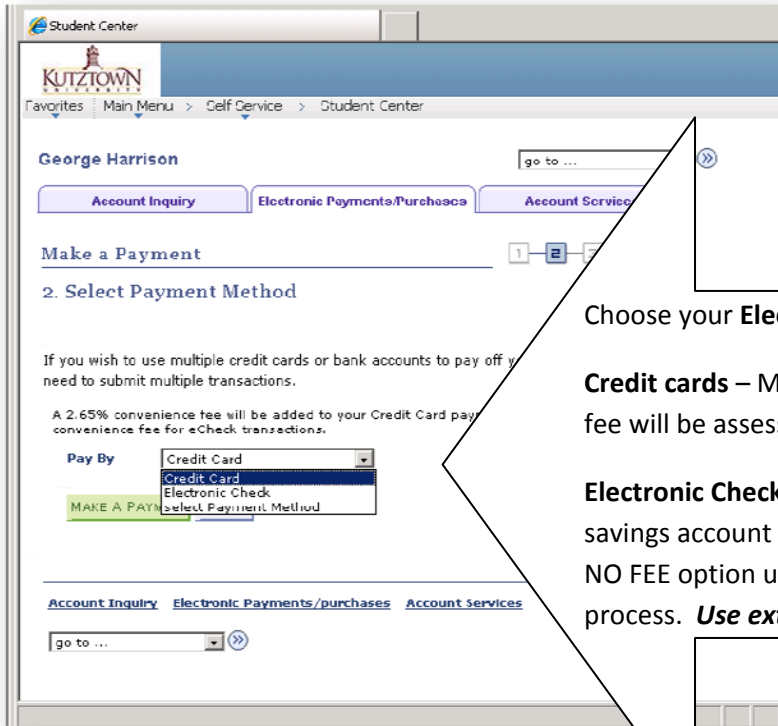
Student Center

KUTZTOWN UNIVERSITY

Favorites | Main Menu > Self Service > Student Center

George Harrison

go to ...

Account Inquiry | Electronic Payments/Purchases | Account Servic

Make a Payment

1 2

2. Select Payment Method

If you wish to use multiple credit cards or bank accounts to pay off y need to submit multiple transactions.

A 2.65% convenience fee will be added to your Credit Card pay convenience fee for eCheck transactions.

Pay By Credit Card

Credit Card
Electronic Check
Select Payment Method

MAKE A PAYM

Account Inquiry Electronic Payments/purchases Account Services

go to ...

Choose your Ele

Credit cards – M fee will be asses

Electronic Check savings account NO FEE option u process. Use ext